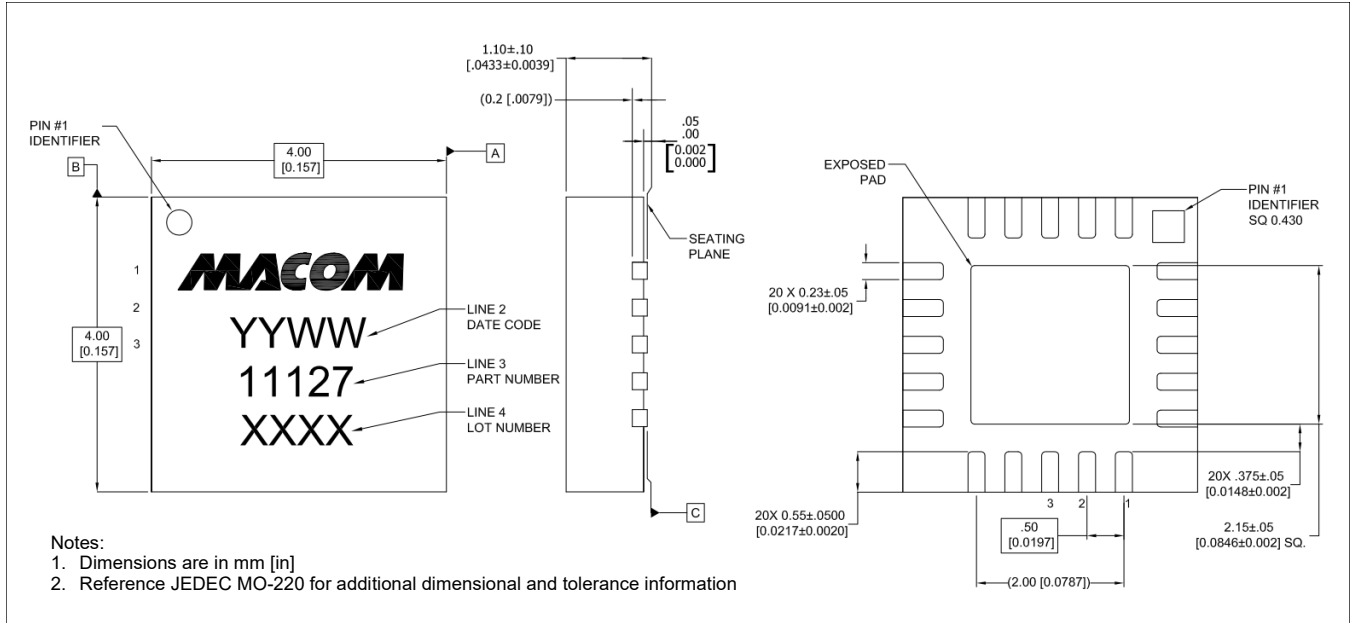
PIN #1
IDENTIFIER

B

4.00
[0.157]

A

1.10±.10
[.0433±0.0039]

(0.2 [.0079])

.05
.00
[0.002
0.000]

SEATING
PLANE

C

4.00
[0.157]

1
2
3

MACOM

YYWW
11127
XXXX

LINE 2
DATE CODE

LINE 3
PART NUMBER

LINE 4
LOT NUMBER

EXPOSED
PAD

PIN #1
IDENTIFIER
SQ 0.430

20 X 0.23±.05
[0.0091±0.002]

20X .375±.05
[0.0148±0.002]

20X 0.55±.0500
[0.0217±0.0020]

3 2 1

.50
[0.0197]

2.15±.05
[0.0846±0.002] SQ.

(2.00 [0.0787])

Notes:
1. Dimensions are in mm [in]
2. Reference JEDEC MO-220 for additional dimensional and tolerance information